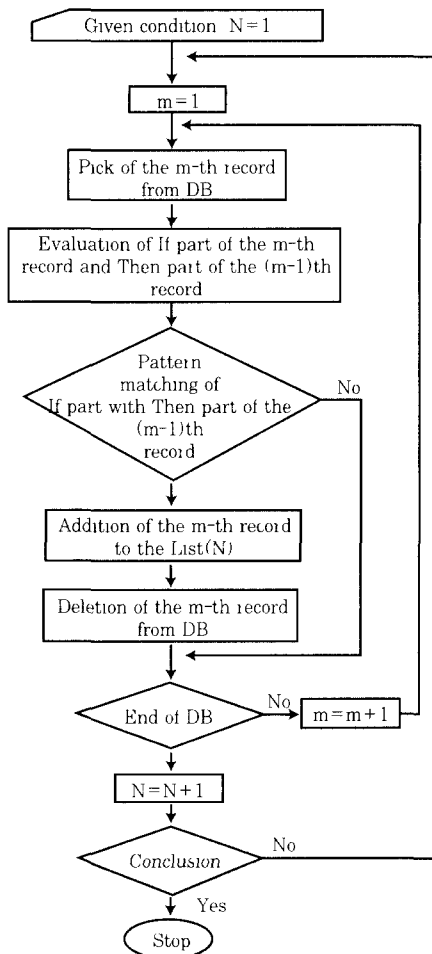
Given condition N = 1

m = 1

Pick of the m-th record from DB

Evaluation of If part of the m-th record and Then part of the (m-1)th record

Pattern matching of If part with Then part of the (m-1)th record

No

Addition of the m-th record to the List(N)

Deletion of the m-th record from DB

End of DB

No

m = m + 1

N = N + 1

Conclusion

No

Yes

Stop